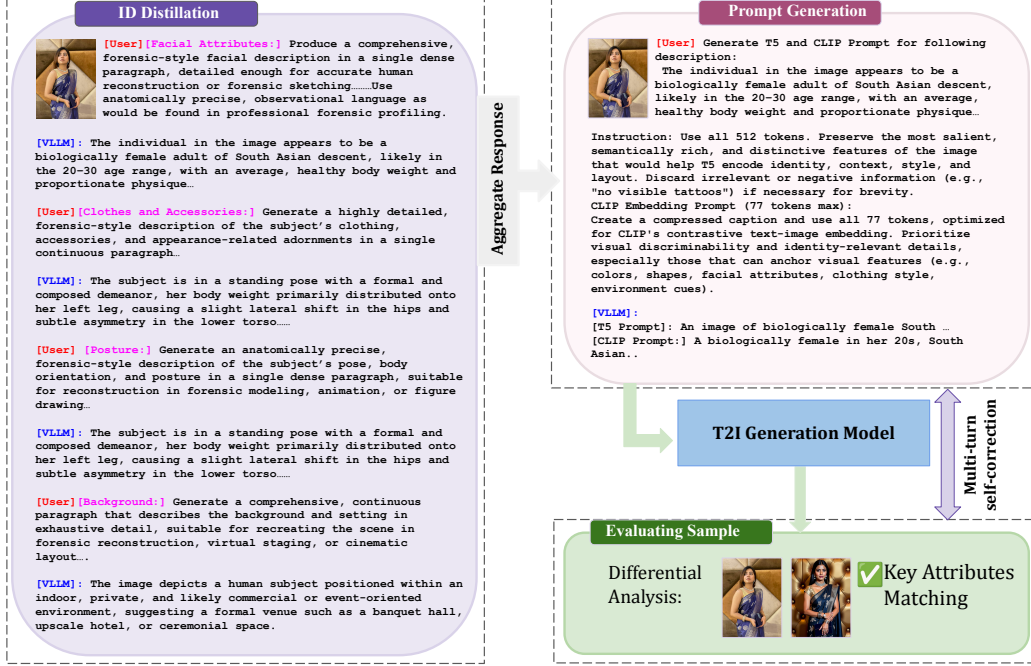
ID Distillation

[User][Facial Attributes:] Produce a comprehensive, forensic-style facial description in a single dense paragraph, detailed enough for accurate human reconstruction or forensic sketching………Use anatomically precise, observational language as would be found in professional forensic profiling.

[VLLM]: The individual in the image appears to be a biologically female adult of South Asian descent, likely in the 20–30 age range, with an average, healthy body weight and proportionate physique…

[User][Clothes and Accessories:] Generate a highly detailed, forensic-style description of the subject's clothing, accessories, and appearance-related adornments in a single continuous paragraph…

[VLLM]: The subject is in a standing pose with a formal and composed demeanor, her body weight primarily distributed onto her left leg, causing a slight lateral shift in the hips and subtle asymmetry in the lower torso……

[User] [Posture:] Generate an anatomically precise, forensic-style description of the subject's pose, body orientation, and posture in a single dense paragraph, suitable for reconstruction in forensic modeling, animation, or figure drawing…

[VLLM]: The subject is in a standing pose with a formal and composed demeanor, her body weight primarily distributed onto her left leg, causing a slight lateral shift in the hips and subtle asymmetry in the lower torso……

[User][Background:] Generate a comprehensive, continuous paragraph that describes the background and setting in exhaustive detail, suitable for recreating the scene in forensic reconstruction, virtual staging, or cinematic layout….

[VLLM]: The image depicts a human subject positioned within an indoor, private, and likely commercial or event-oriented environment, suggesting a formal venue such as a banquet hall, upscale hotel, or ceremonial space.

Aggregate Response

Prompt Generation

[User] Generate T5 and CLIP Prompt for following description:
The individual in the image appears to be a biologically female adult of South Asian descent, likely in the 20–30 age range, with an average, healthy body weight and proportionate physique…

Instruction: Use all 512 tokens. Preserve the most salient, semantically rich, and distinctive features of the image that would help T5 encode identity, context, style, and layout. Discard irrelevant or negative information (e.g., "no visible tattoos") if necessary for brevity.
CLIP Embedding Prompt (77 tokens max):
Create a compressed caption and use all 77 tokens, optimized for CLIP's contrastive text-image embedding. Prioritize visual discriminability and identity-relevant details, especially those that can anchor visual features (e.g., colors, shapes, facial attributes, clothing style, environment cues).

[VLLM]:
[T5 Prompt]: An image of biologically female South …
[CLIP Prompt:] A biologically female in her 20s, South Asian..

T2I Generation Model

Multi-turn self-correction

Evaluating Sample

Differential Analysis:

✅Key Attributes Matching